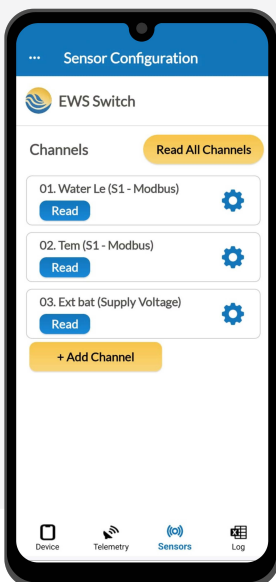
··· Sensor Configuration

EWS Switch

Channels

Read All Channels

01. Water Le (S1 - Modbus)

Read

02. Tem (S1 - Modbus)

Read

03. Ext bat (Supply Voltage)

Read

+ Add Channel

Device

Telemetry

Sensors

Log